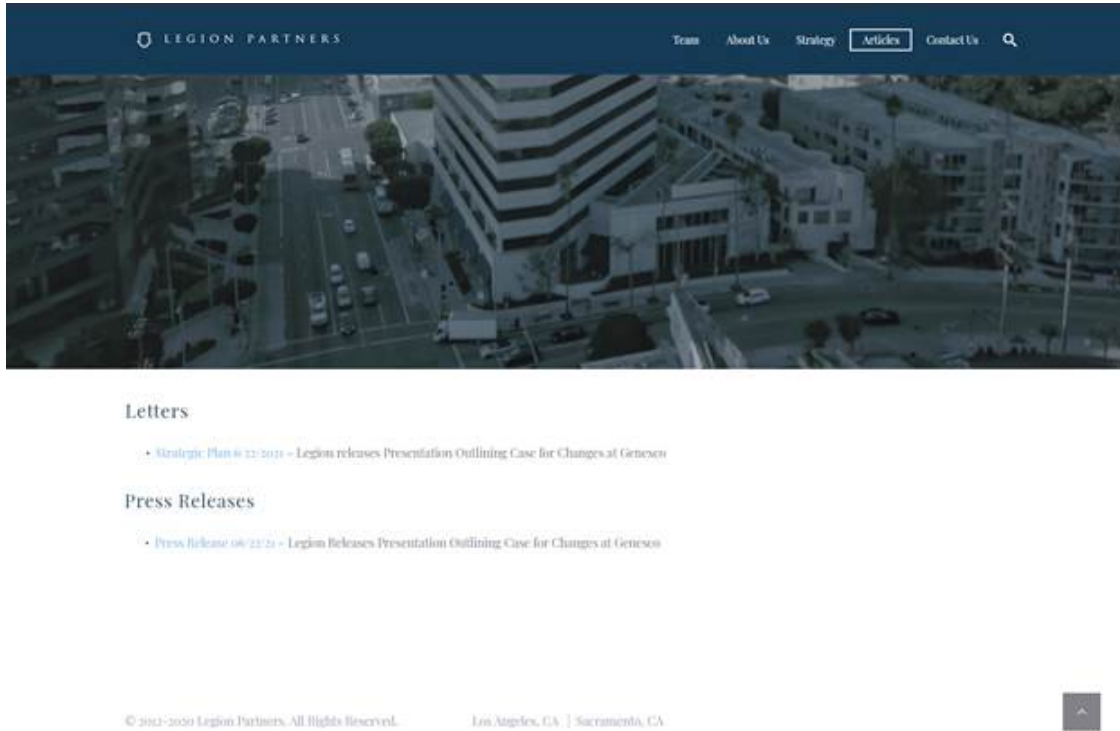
LEGION PARTNERS

Team About Us Strategy Articles Contact Us

Letters

• Strategic Plan 6/22/2021 – Legion releases Presentation Outlining Case for Changes at Genesco

Press Releases

• Press Release 06/22/21 – Legion Releases Presentation Outlining Case for Changes at Genesco

© 2012-2020 Legion Partners. All Rights Reserved. Los Angeles, CA | Sacramento, CA